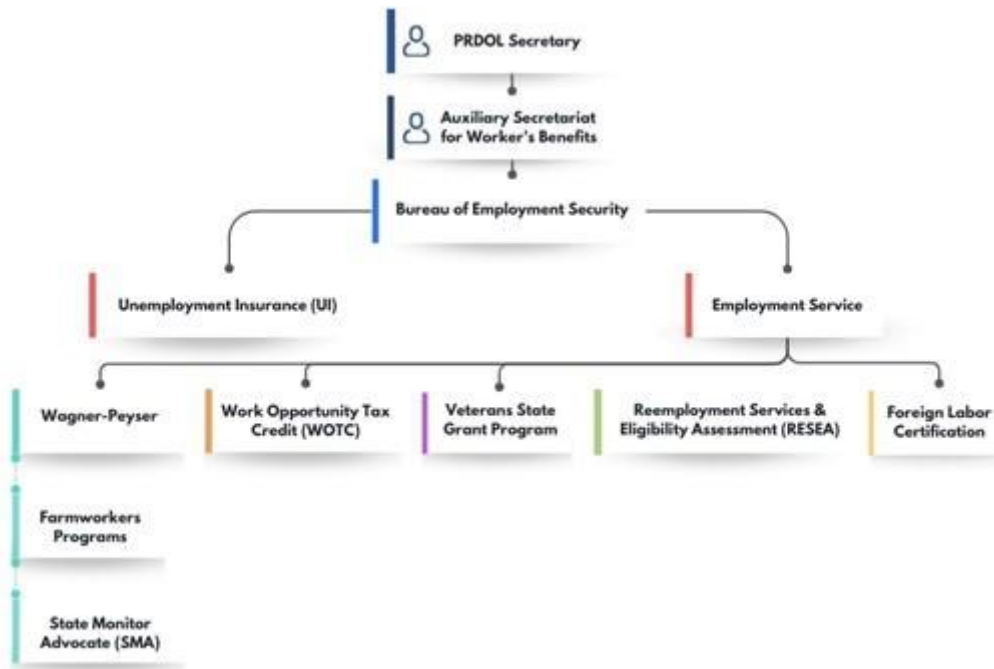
PRDOL Secretary

Auxiliary Secretariat for Worker's Benefits

Bureau of Employment Security

Unemployment Insurance (UI)

Employment Service

Wagner-Peyser

Work Opportunity Tax Credit (WOTC)

Veterans State Grant Program

Reemployment Services & Eligibility Assessment (RESEA)

Foreign Labor Certification

Farmworkers Programs

State Monitor Advocate (SMA)